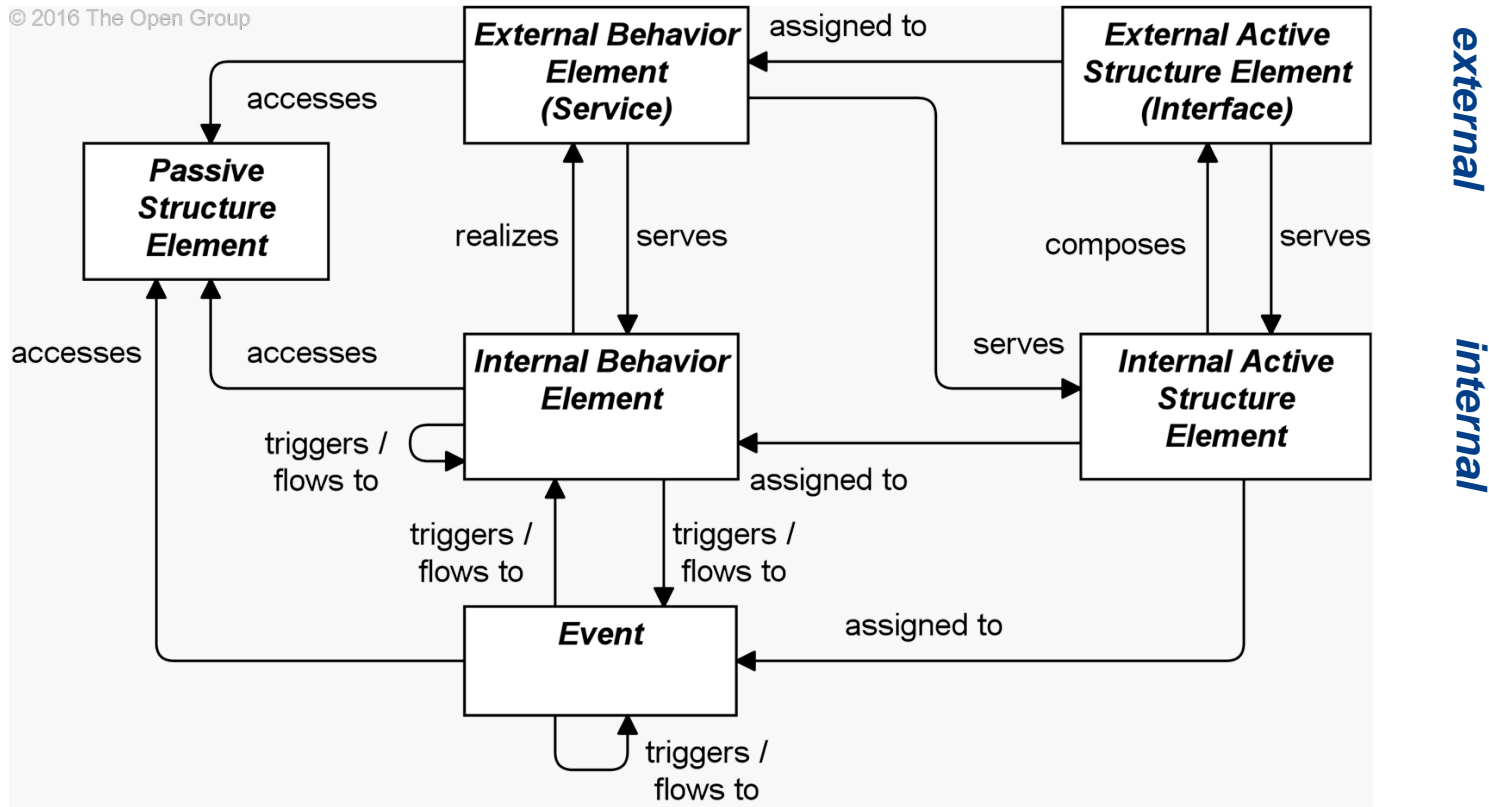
© 2016 The Open Group

External Behavior Element (Service)

assigned to

External Active Structure Element (Interface)

external

accesses

Passive Structure Element

realizes

serves

composes

serves

accesses

accesses

serves

Internal Behavior Element

Internal Active Structure Element

internal

triggers / flows to

assigned to

triggers / flows to

triggers / flows to

assigned to

Event

triggers / flows to